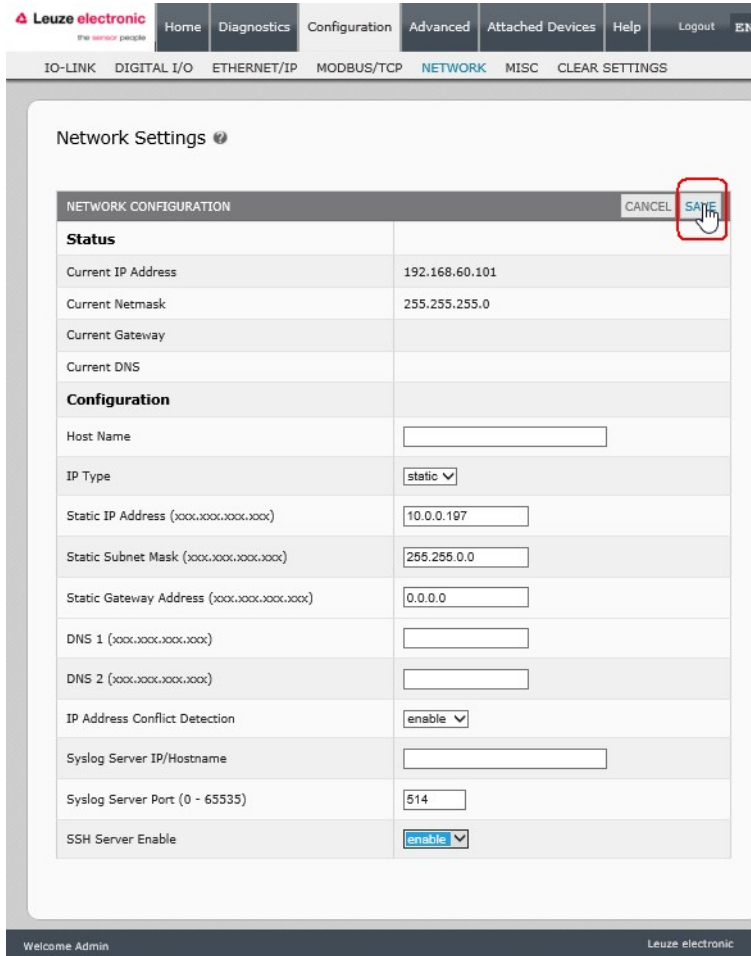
Leuze electronic
the sensor people

Home | Diagnostics | Configuration | Advanced | Attached Devices | Help | Logout | EN

IO-LINK | DIGITAL I/O | ETHERNET/IP | MODBUS/TCP | NETWORK | MISC | CLEAR SETTINGS

Network Settings

NETWORK CONFIGURATION CANCEL SAVE

| Status | |
|---|---|
| Current IP Address | 192.168.60.101 |
| Current Netmask | 255.255.255.0 |
| Current Gateway | |
| Current DNS | |
| **Configuration** | |
| Host Name | |
| IP Type | static |
| Static IP Address (xxx.xxx.xxx.xxx) | 10.0.0.197 |
| Static Subnet Mask (xxx.xxx.xxx.xxx) | 255.255.0.0 |
| Static Gateway Address (xxx.xxx.xxx.xxx) | 0.0.0.0 |
| DNS 1 (xxx.xxx.xxx.xxx) | |
| DNS 2 (xxx.xxx.xxx.xxx) | |
| IP Address Conflict Detection | enable |
| Syslog Server IP/Hostname | |
| Syslog Server Port (0 - 65535) | 514 |
| SSH Server Enable | enable |

Welcome Admin
Leuze electronic